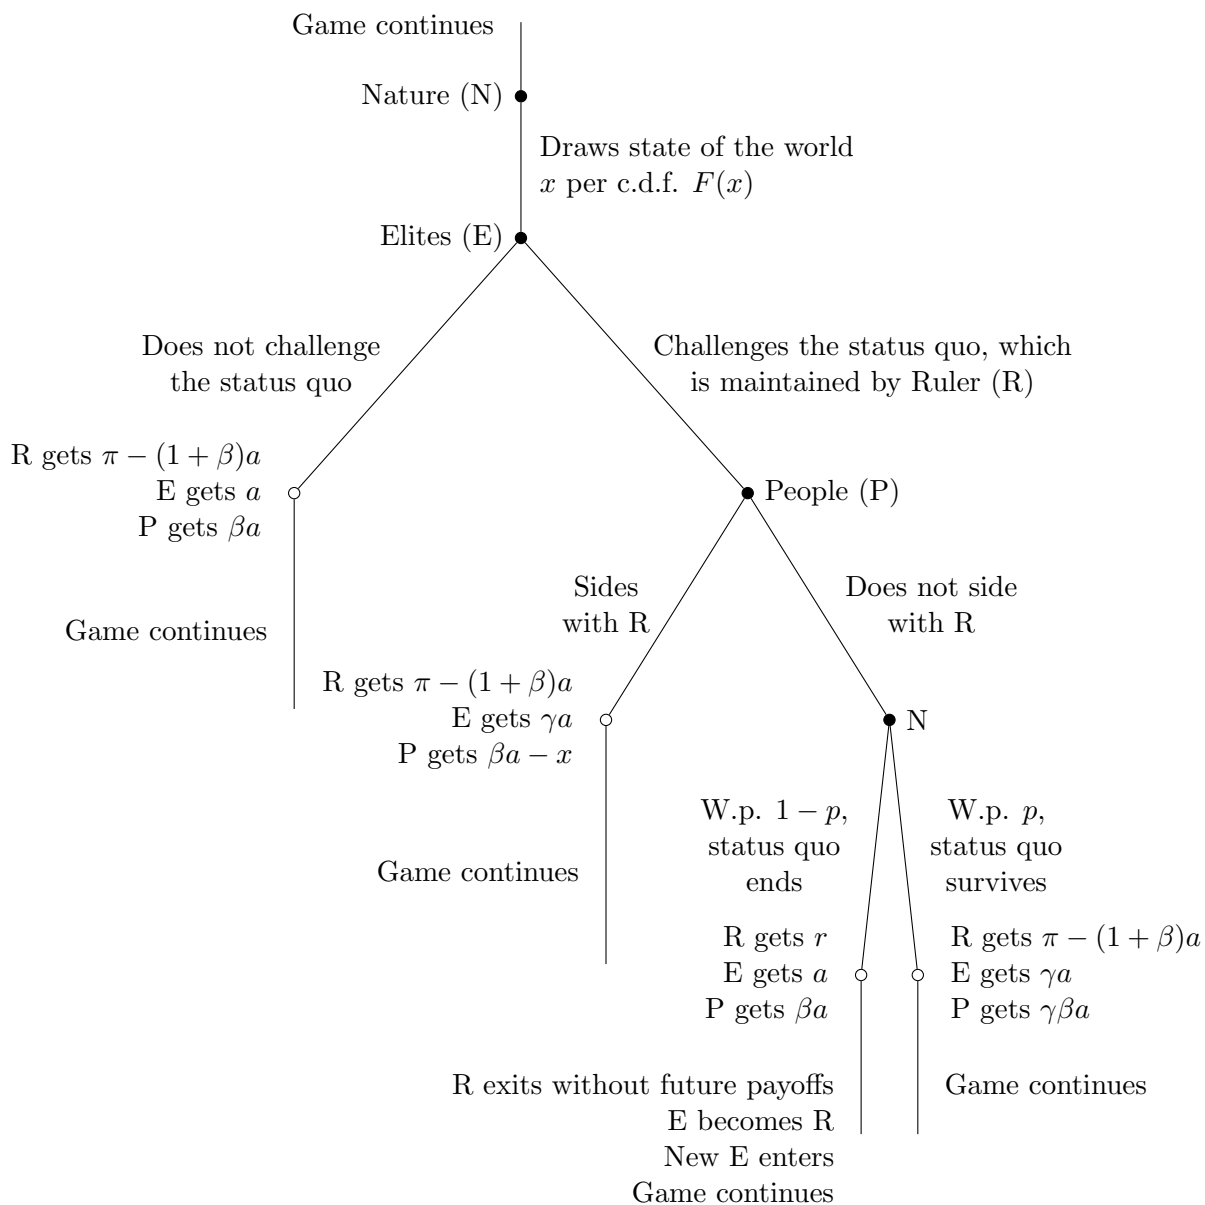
Game continues

Nature (N)

Draws state of the world $x$ per c.d.f. $F(x)$

Elites (E)

Does not challenge the status quo

Challenges the status quo, which is maintained by Ruler (R)

R gets $\pi - (1+\beta)a$
E gets $a$
P gets $\beta a$

Game continues

People (P)

Sides with R

Does not side with R

R gets $\pi - (1+\beta)a$
E gets $\gamma a$
P gets $\beta a - x$

Game continues

N

W.p. $1-p$, status quo ends

W.p. $p$, status quo survives

R gets $r$
E gets $a$
P gets $\beta a$

R gets $\pi - (1+\beta)a$
E gets $\gamma a$
P gets $\gamma\beta a$

R exits without future payoffs
E becomes R
New E enters
Game continues

Game continues